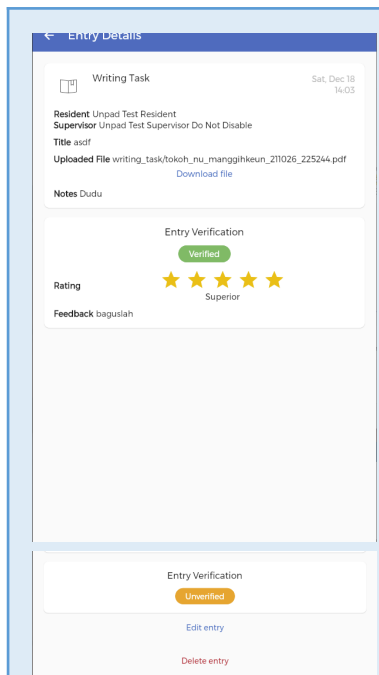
← Entry Details

Writing Task

Sat, Dec 18
14:03

**Resident** Unpad Test Resident
**Supervisor** Unpad Test Supervisor Do Not Disable

**Title** asdf

**Uploaded File** writing_task/tokoh_nu_manggihkeun_211026_225244.pdf

Download file

**Notes** Dudu

Entry Verification

Verified

**Rating**

Superior

**Feedback** baguslah

Entry Verification

Unverified

Edit entry

Delete entry